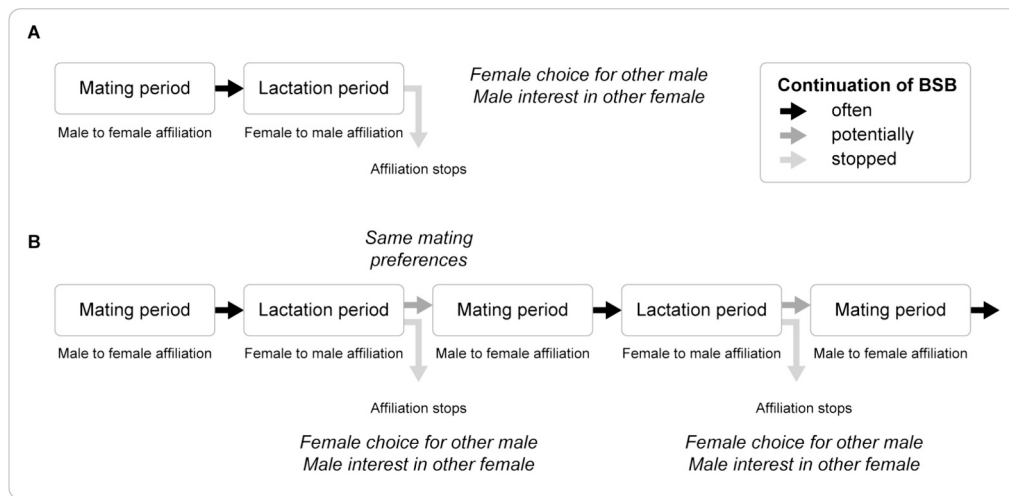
A

Mating period

Male to female affiliation

Lactation period

Female to male affiliation

Affiliation stops

*Female choice for other male*
*Male interest in other female*

**Continuation of BSB**
often
potentially
stopped

B

*Same mating preferences*

Mating period

Male to female affiliation

Lactation period

Female to male affiliation

Affiliation stops

*Female choice for other male*
*Male interest in other female*

Mating period

Male to female affiliation

Lactation period

Female to male affiliation

Affiliation stops

*Female choice for other male*
*Male interest in other female*

Mating period

Male to female affiliation